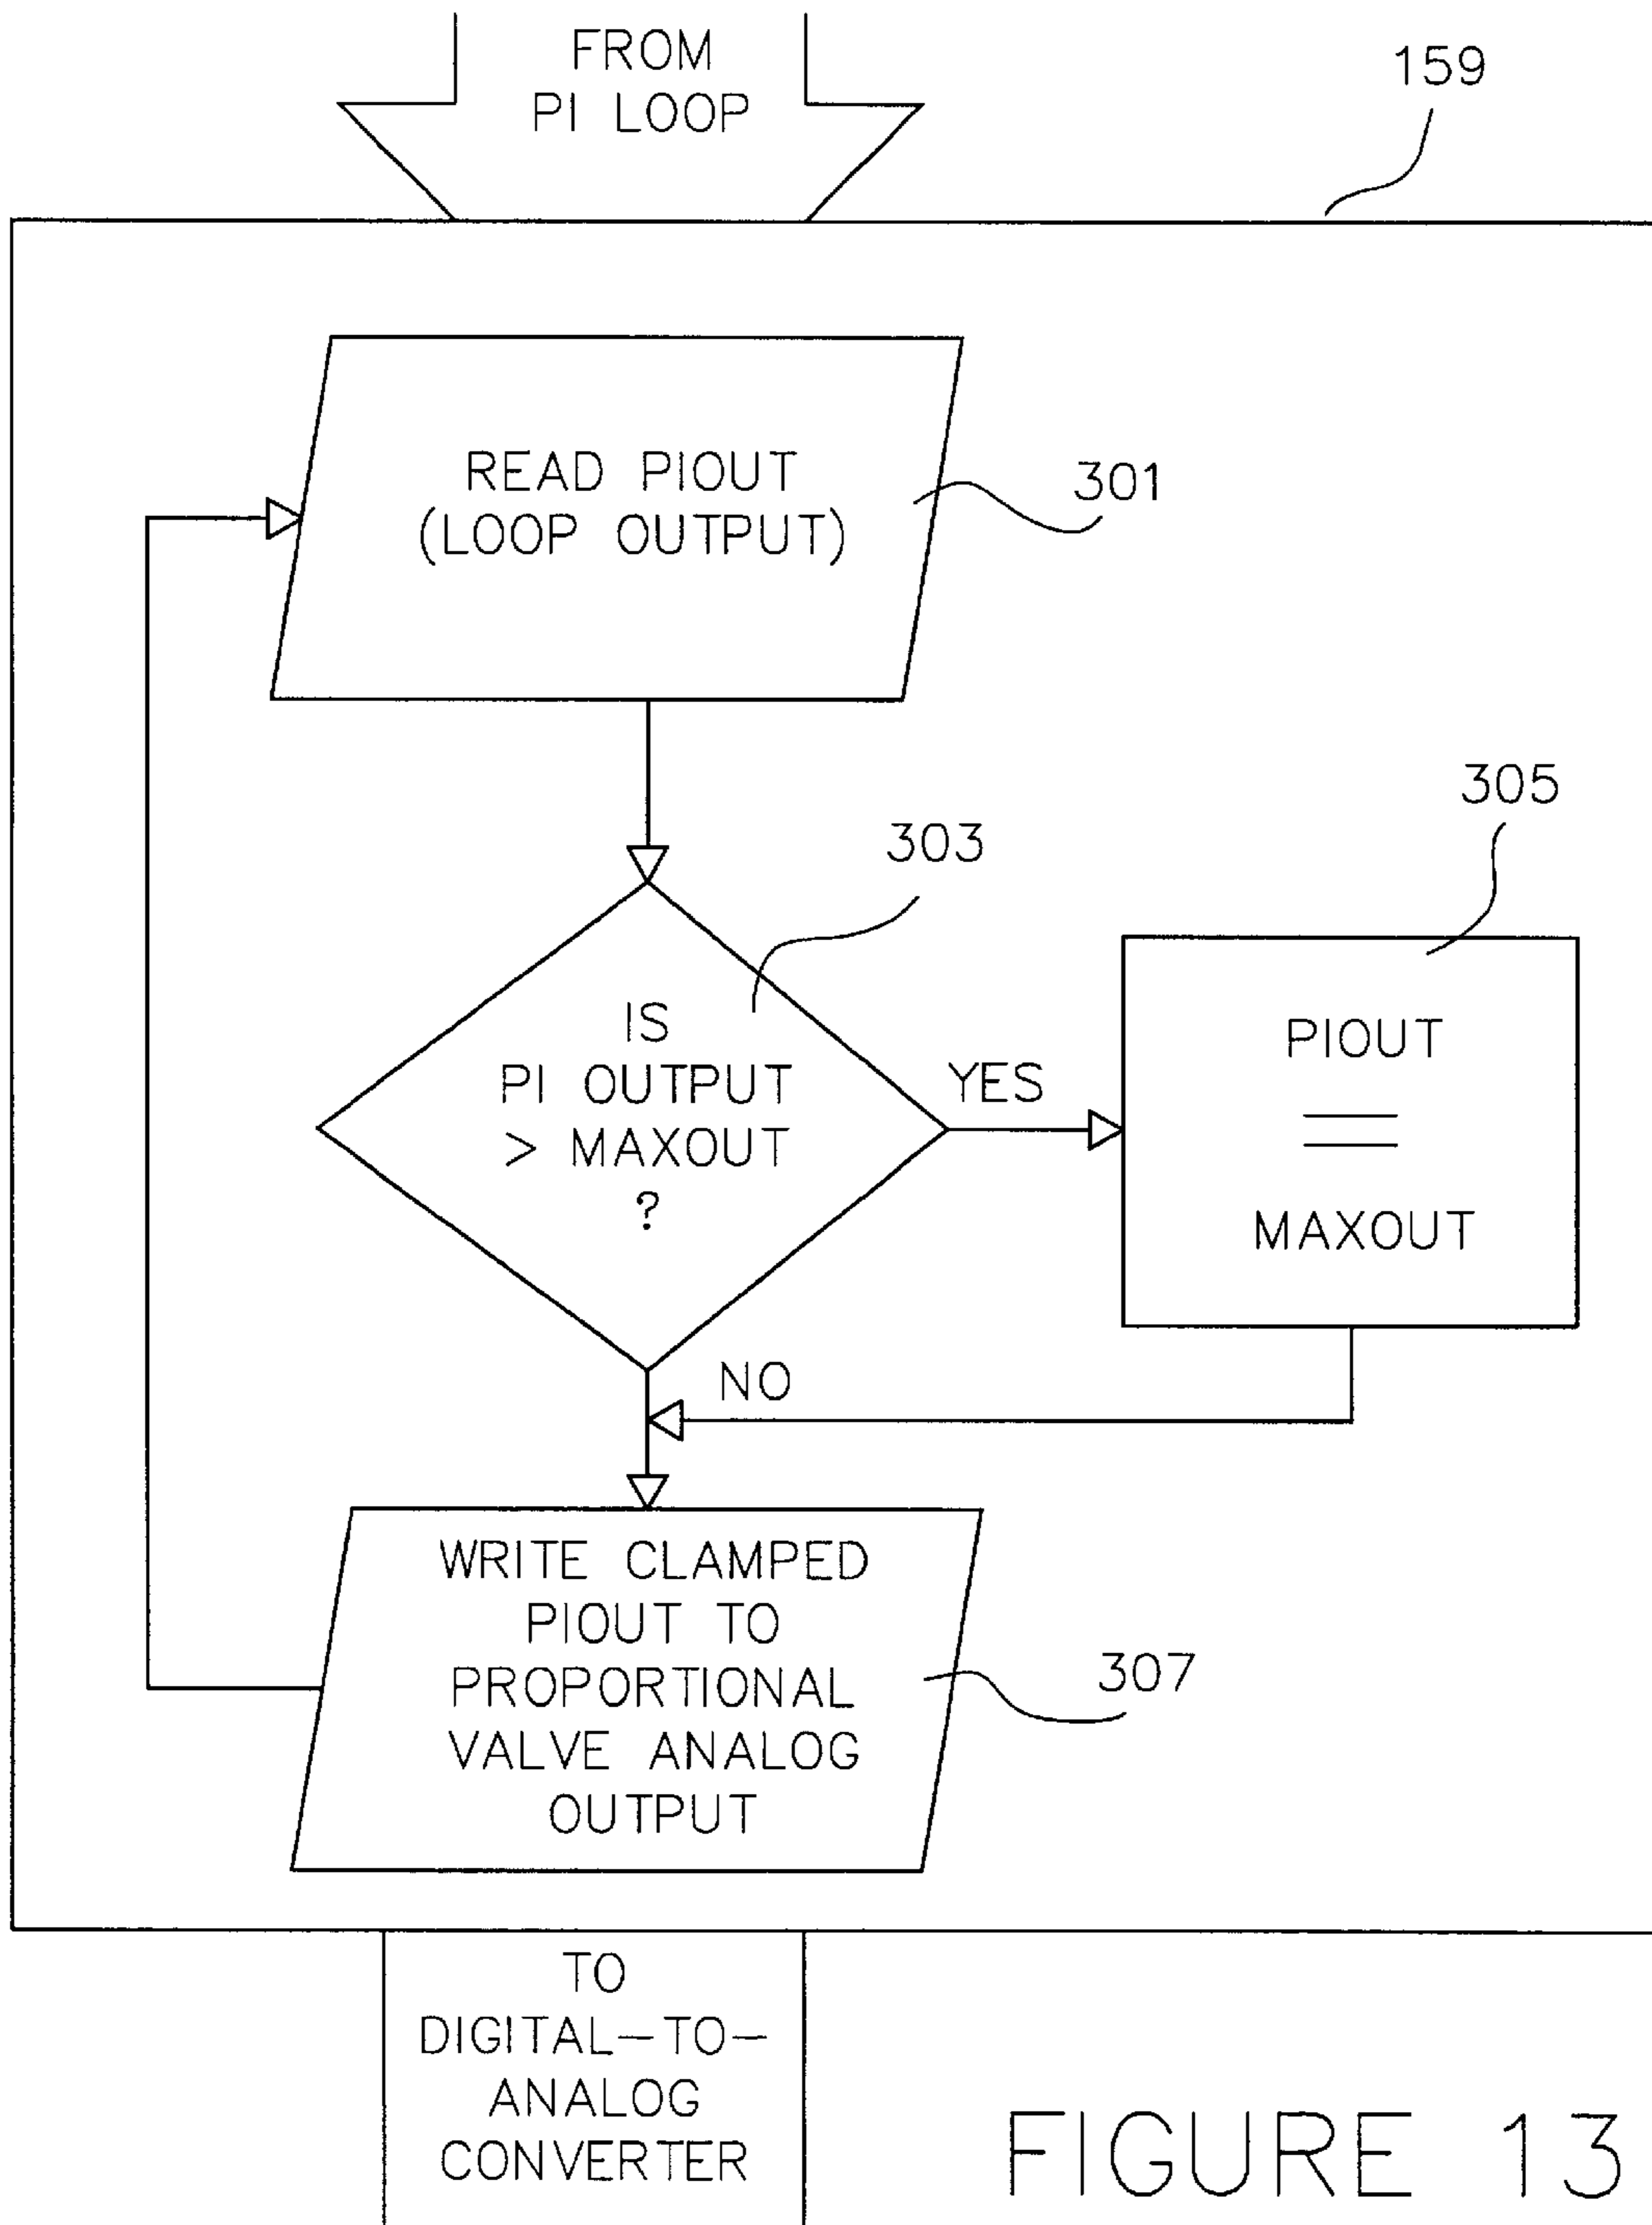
FROM PI LOOP

159

READ PIOUT (LOOP OUTPUT)

301

303

305

IS PI OUTPUT > MAXOUT ?

YES

PIOUT

=

MAXOUT

NO

WRITE CLAMPED PIOUT TO PROPORTIONAL VALVE ANALOG OUTPUT

307

TO DIGITAL-TO-ANALOG CONVERTER

FIGURE 13